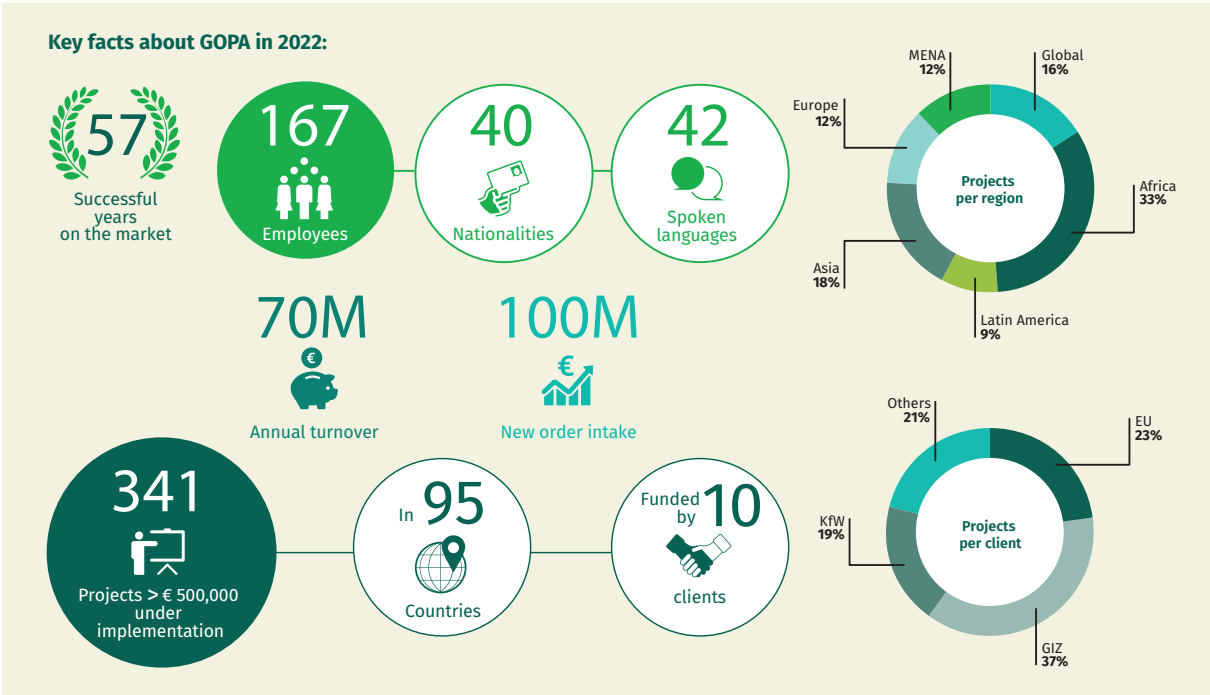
Key facts about GOPA in 2022:

57
Successful years on the market

167
Employees

40
Nationalities

42
Spoken languages

70M
€
Annual turnover

100M
€
New order intake

341
Projects > € 500,000 under implementation

In 95
Countries

Funded by 10
clients

MENA
12%
Global
16%
Europe
12%
Projects per region
Africa
33%
Asia
18%
Latin America
9%

Others
21%
EU
23%
KfW
19%
Projects per client
GIZ
37%